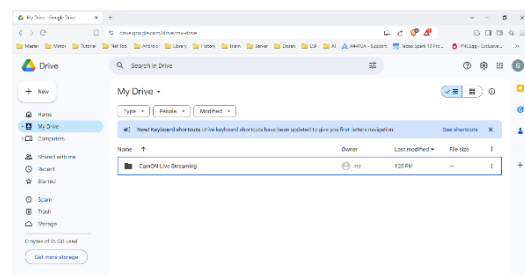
My Drive - Google Drive ×
+
drive.google.com/drive/my-drive
Master
Mirror
Tutorial
Net tool
Android
Library
History
Learn
Server
Dosen
LSP
AI
AMHUA - Support
Note Spark 10 Pro...
FMLogg - Exclusive...
Drive
Search in Drive
G
New
Home
My Drive
Computers
Shared with me
Recent
Starred
Spam
Trash
Storage
0 bytes of 15 GB used
Get more storage
My Drive ▾
Type ▾
People ▾
Modified ▾
New! Keyboard shortcuts Drive keyboard shortcuts have been updated to give you first-letters navigation
See shortcuts
×
Name ↑
Owner
Last modified ▾
File size
CamON Live Streaming
me
9:20 PM
—